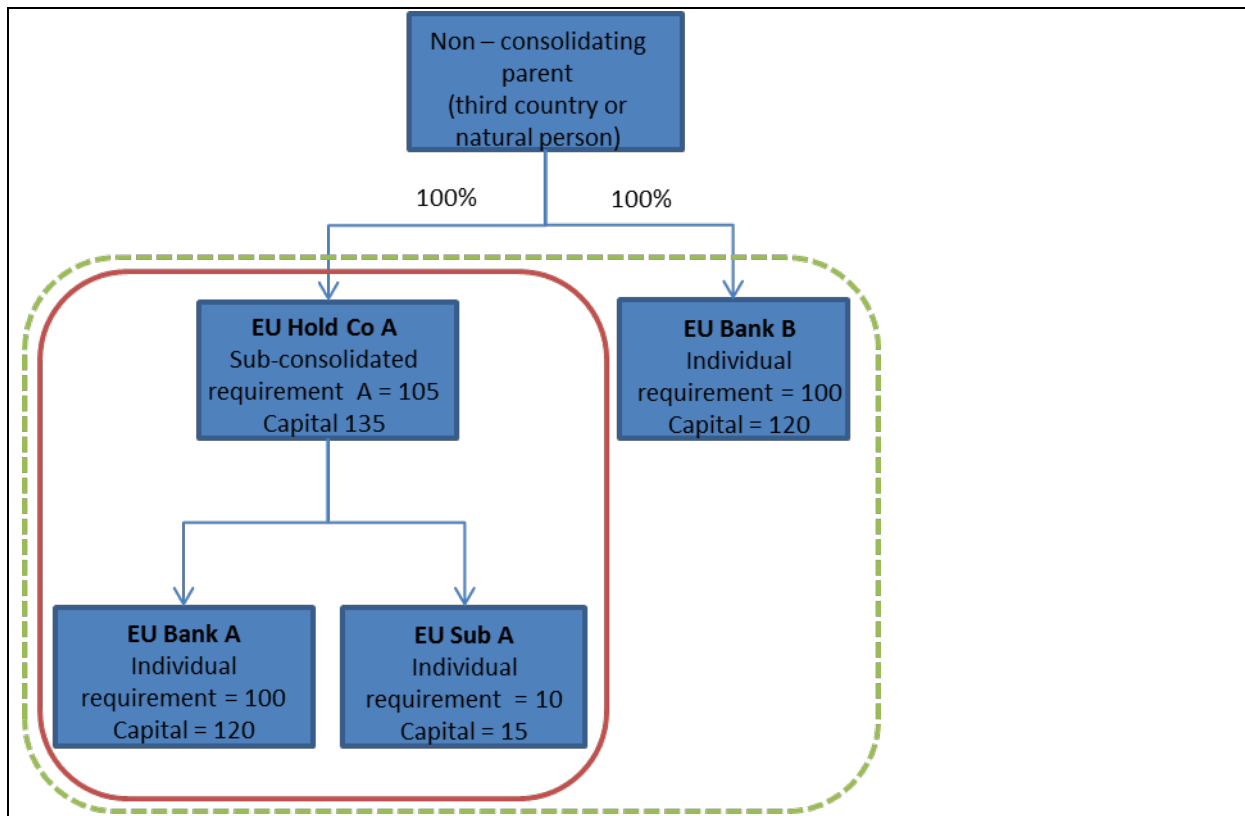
Non – consolidating parent (third country or natural person)

100%

100%

**EU Hold Co A**
Sub-consolidated requirement A = 105
Capital 135

**EU Bank B**
Individual requirement = 100
Capital = 120

**EU Bank A**
Individual requirement = 100
Capital = 120

**EU Sub A**
Individual requirement = 10
Capital = 15